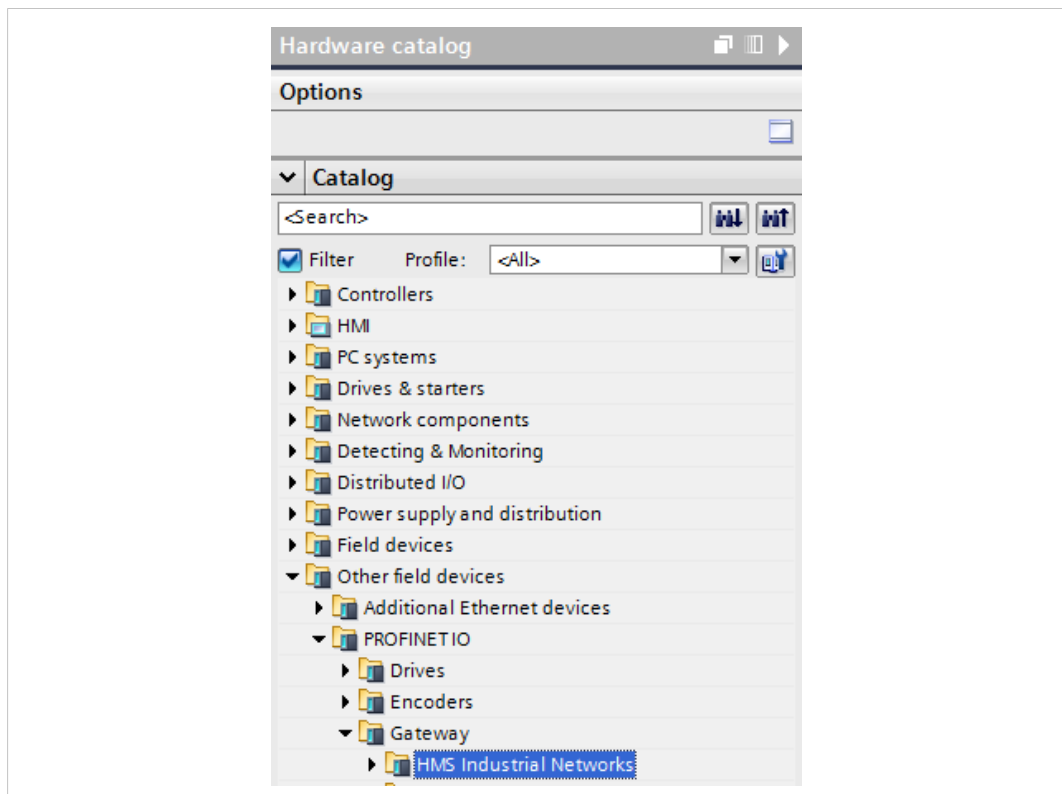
Hardware catalog

Options

Catalog

<Search>

Filter Profile: <All>

Controllers
HMI
PC systems
Drives & starters
Network components
Detecting & Monitoring
Distributed I/O
Power supply and distribution
Field devices
Other field devices
Additional Ethernet devices
PROFINET IO
Drives
Encoders
Gateway
HMS Industrial Networks